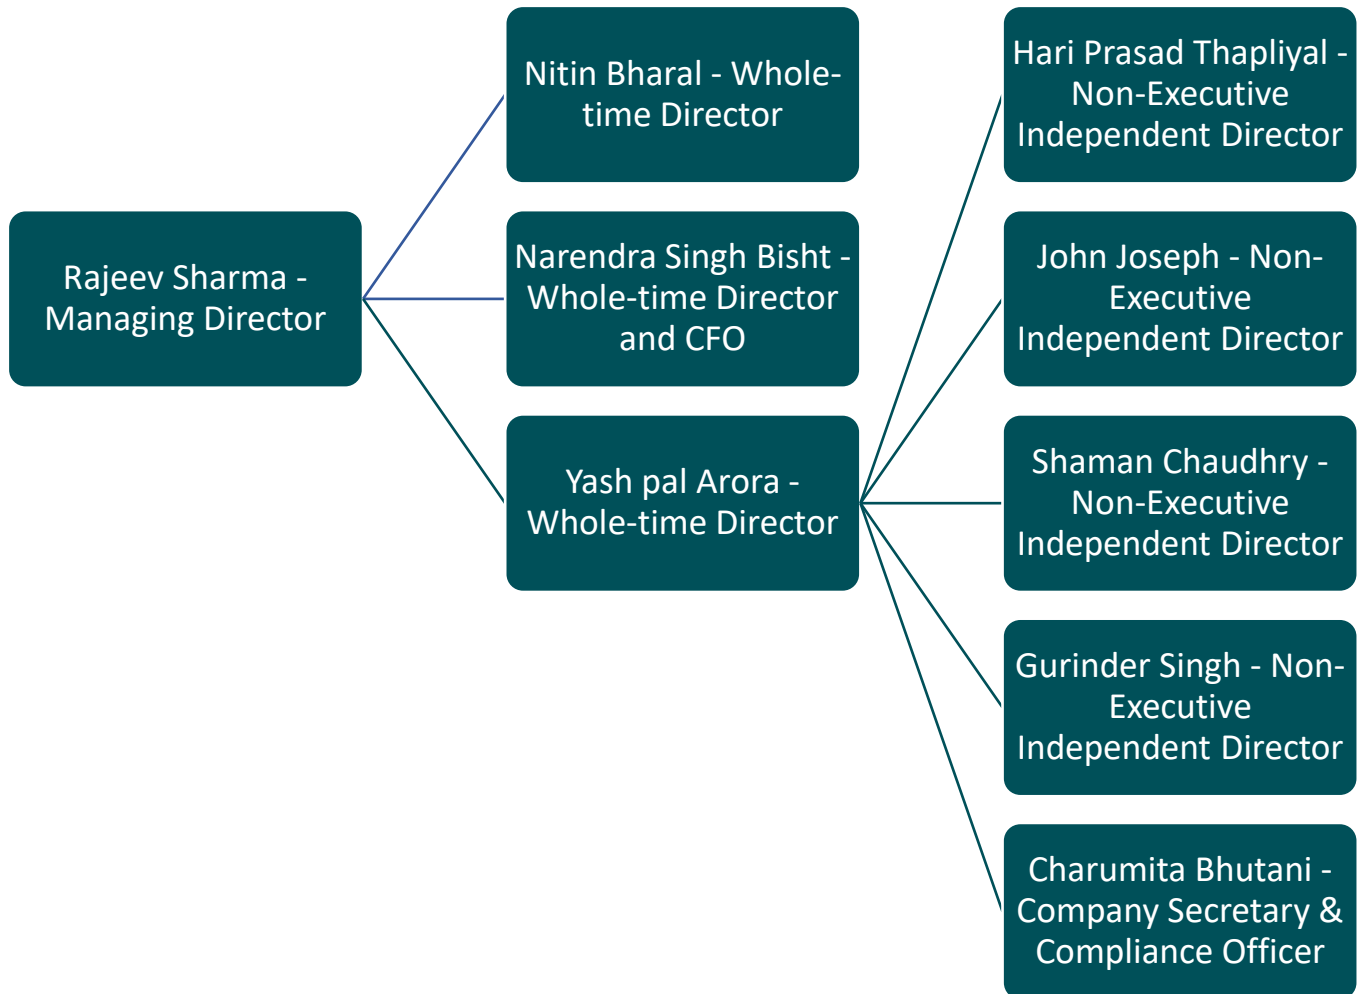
Rajeev Sharma - Managing Director

Nitin Bharal - Whole-time Director

Narendra Singh Bisht - Whole-time Director and CFO

Yash pal Arora - Whole-time Director

Hari Prasad Thapliyal - Non-Executive Independent Director

John Joseph - Non-Executive Independent Director

Shaman Chaudhry - Non-Executive Independent Director

Gurinder Singh - Non-Executive Independent Director

Charumita Bhutani - Company Secretary & Compliance Officer